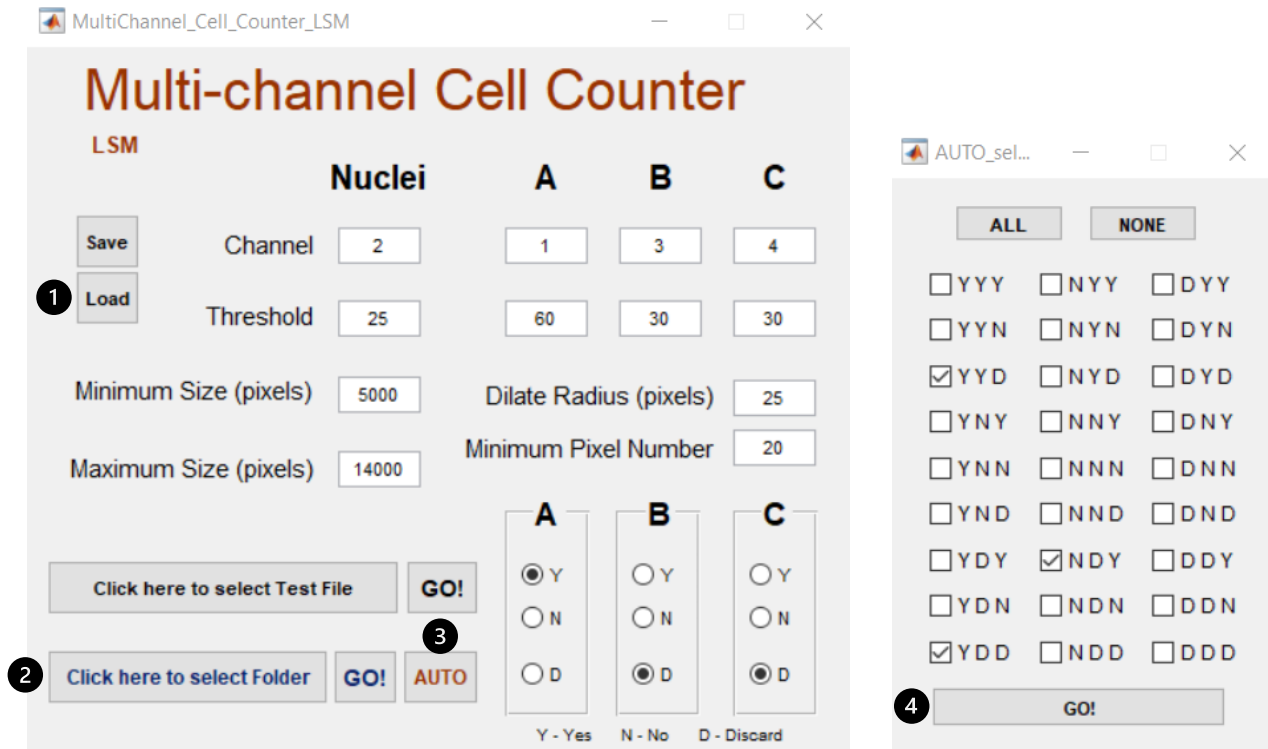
MultiChannel_Cell_Counter_LSM

Multi-channel Cell Counter

LSM

Nuclei A B C

Save

Load

1

Channel 2 1 3 4

Threshold 25 60 30 30

Minimum Size (pixels) 5000

Dilate Radius (pixels) 25

Minimum Pixel Number 20

Maximum Size (pixels) 14000

A B C

Click here to select Test File GO!

Y Y Y

N N N

3

2

Click here to select Folder GO! AUTO

D D D

Y - Yes N - No D - Discard

AUTO_sel...

ALL NONE

YYY NYY DYY

YYN NYN DYN

YYD NYD DYD

YNY NNY DNY

YNN NNN DNN

YND NND DND

YDY NDY DDY

YDN NDN DDN

YDD NDD DDD

4

GO!